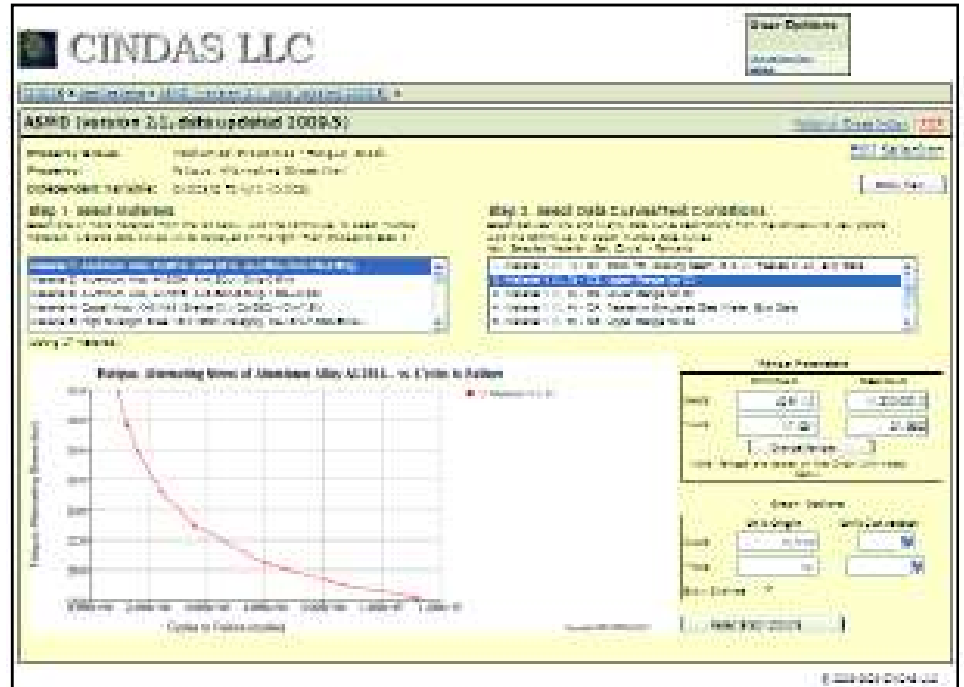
CINDAS LLC

User Options

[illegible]

ASMD (version 2.1, data updated 2009-5)

Property Group: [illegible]

Property: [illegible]

Independent Variable: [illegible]

Step 1. Select Material

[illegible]

Step 2. Select Data Curves/Test Conditions

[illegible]

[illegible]

Fatigue, Alternating Stress of Aluminum Alloy AL2014... vs Cycles to Failure

Cycles to Failure (cycles)

Range Parameters

Change Range

Graph Options

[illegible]

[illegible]